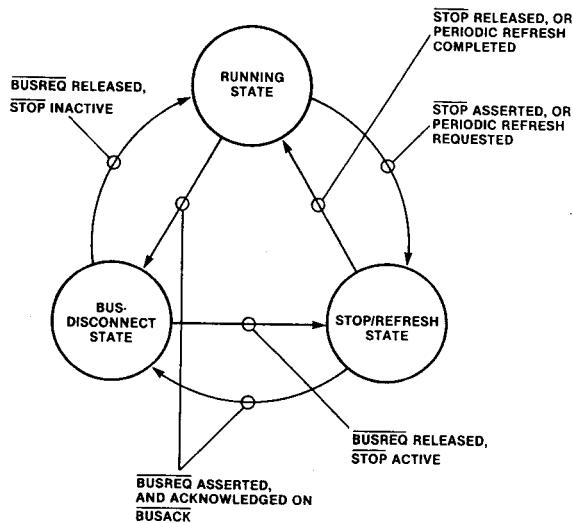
$\overline{\text{STOP}}$ RELEASED, OR PERIODIC REFRESH COMPLETED

$\overline{\text{BUSREQ}}$ RELEASED, $\overline{\text{STOP}}$ INACTIVE

RUNNING STATE

$\overline{\text{STOP}}$ ASSERTED, OR PERIODIC REFRESH REQUESTED

BUS-DISCONNECT STATE

STOP/REFRESH STATE

$\overline{\text{BUSREQ}}$ RELEASED, $\overline{\text{STOP}}$ ACTIVE

$\overline{\text{BUSREQ}}$ ASSERTED, AND ACKNOWLEDGED ON $\overline{\text{BUSACK}}$